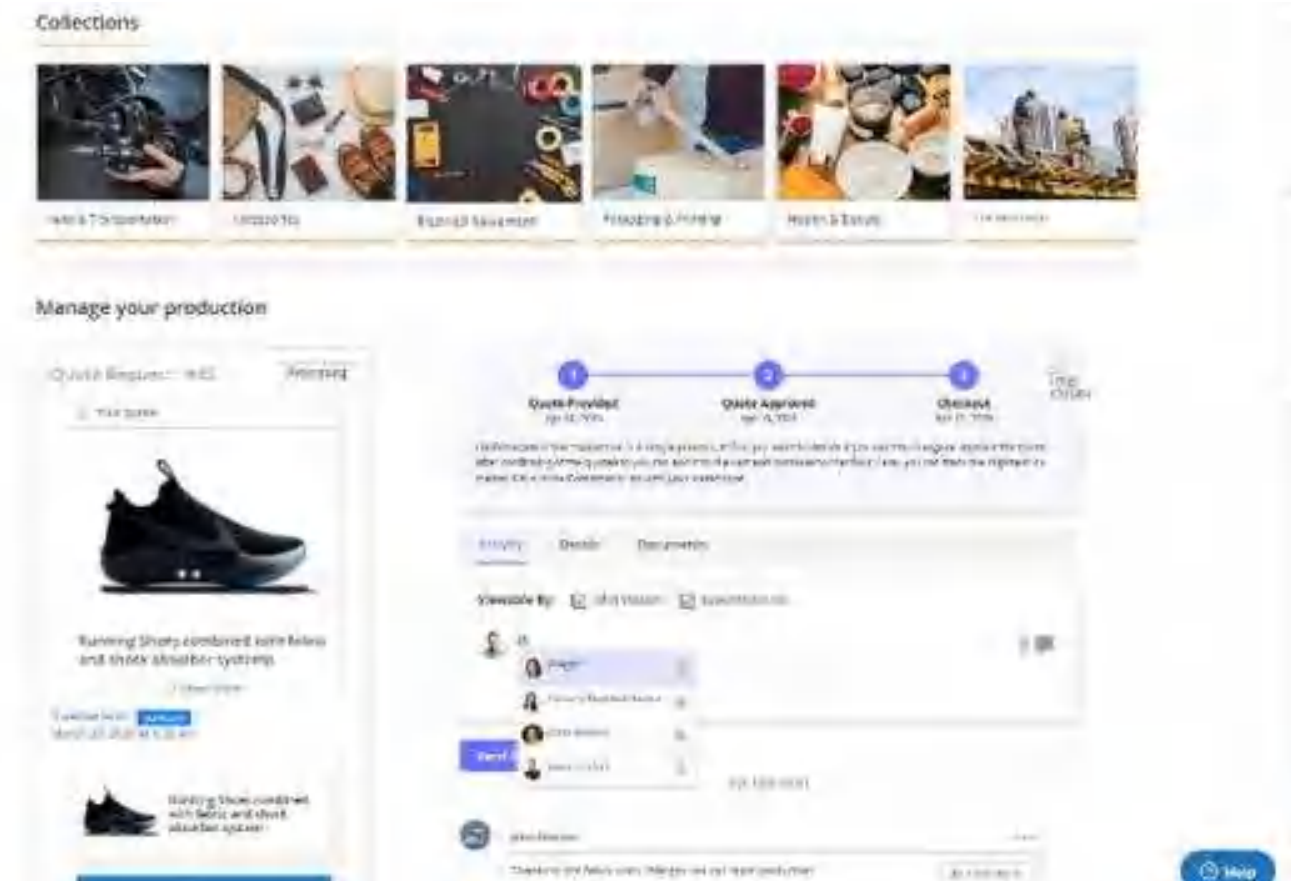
Collections

Manage your production

Quote Provided

Quote Approved

Checkout

Activity

Details

Documents

Viewable By:

Running Shoes combined with fabric and shock absorber system

Running Shoes combined with fabric and shock absorber system

Send

Help